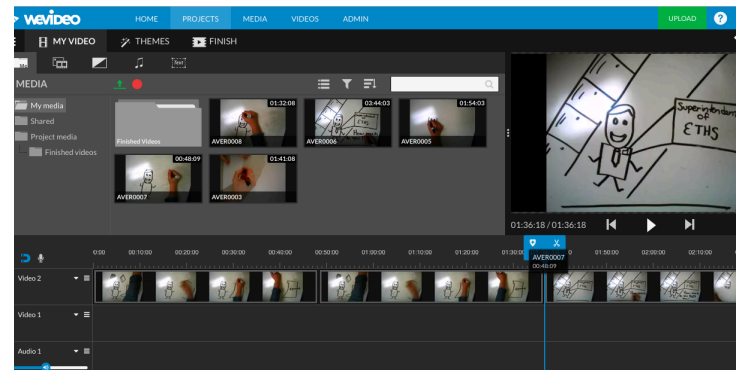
wevideo HOME PROJECTS MEDIA VIDEOS ADMIN UPLOAD ?

MY VIDEO THEMES FINISH

Text

MEDIA

My media
Shared
Project media
Finished videos

Finished Videos

01:32:08 AVER0008
03:44:03 AVER0006
01:54:03 AVER0005
00:48:09 AVER0007
01:41:08 AVER0003

Superintendent of ETHS

01:36:18 / 01:36:18

0:00 00:10:00 00:20:00 00:30:00 00:40:00 00:50:00 01:00:00 01:10:00 01:20:00 01:30:00 01:50:00 02:00:00 02:10:00

X
AVER0007
00:48:09

Video 2
Video 1
Audio 1